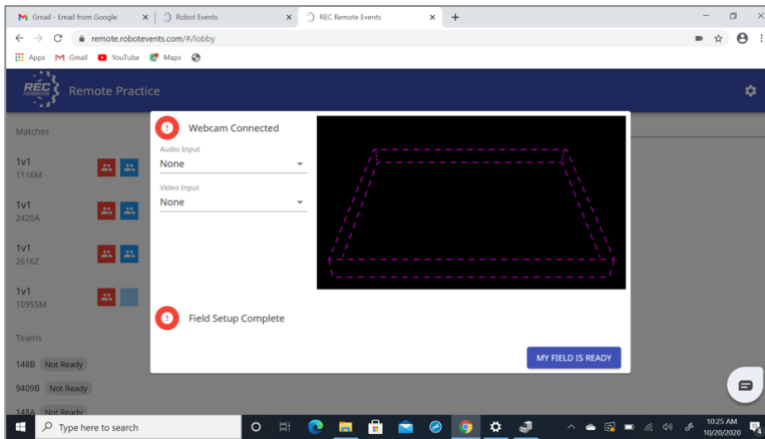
Gmail - Email from Google
Robot Events
REC Remote Events
remote.robotevents.com/#/lobby
Apps Gmail YouTube Maps

REC
Remote Practice

Matches

1v1
1116M

1v1
2420A

1v1
2616Z

1v1
10955M

Teams

148B Not Ready

9409B Not Ready

148A Not Ready

Webcam Connected

Audio Input
None

Video Input
None

Field Setup Complete

MY FIELD IS READY

Type here to search

10:25 AM
10/20/2020